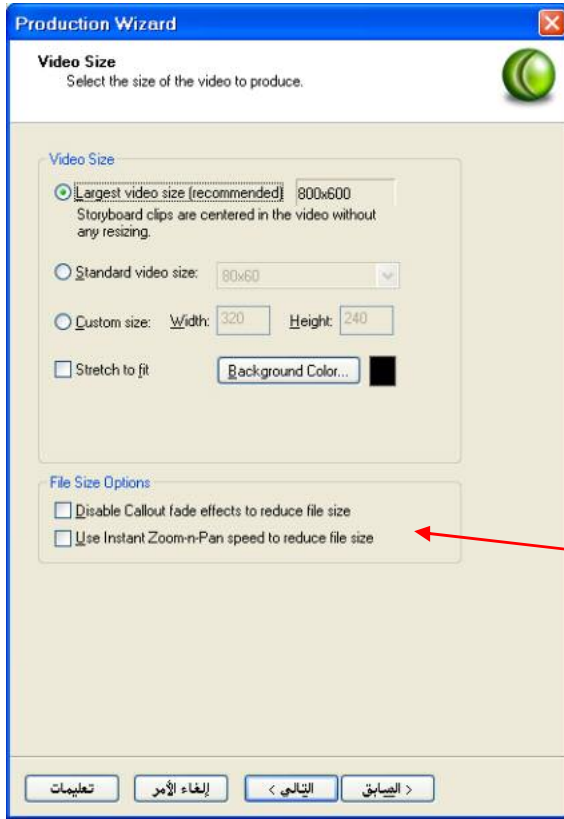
Production Wizard

Video Size
Select the size of the video to produce.

Video Size
Largest video size (recommended) 800x600
Storyboard clips are centered in the video without any resizing.

Standard video size: 80x60

Custom size: Width: 320 Height: 240

Stretch to fit Background Color...

File Size Options
Disable Callout fade effects to reduce file size
Use Instant Zoom-n-Pan speed to reduce file size

< السابق التالي > إلغاء الأمر تعليمات